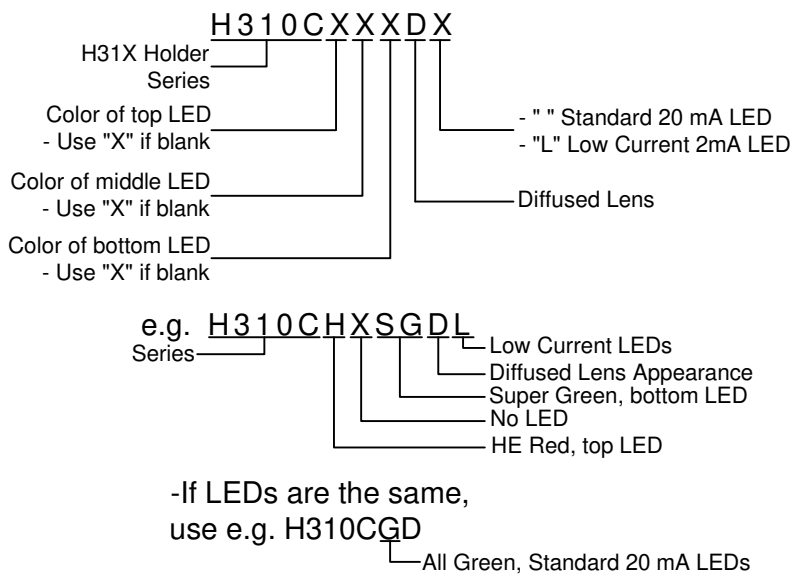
H310CXXXDX

H31X Holder Series

Color of top LED - Use "X" if blank

Color of middle LED - Use "X" if blank

Color of bottom LED - Use "X" if blank

- " " Standard 20 mA LED
- "L" Low Current 2mA LED

Diffused Lens

e.g. H310CHXSGDL

Series

Low Current LEDs

Diffused Lens Appearance

Super Green, bottom LED

No LED

HE Red, top LED

-If LEDs are the same, use e.g. H310CGD

All Green, Standard 20 mA LEDs